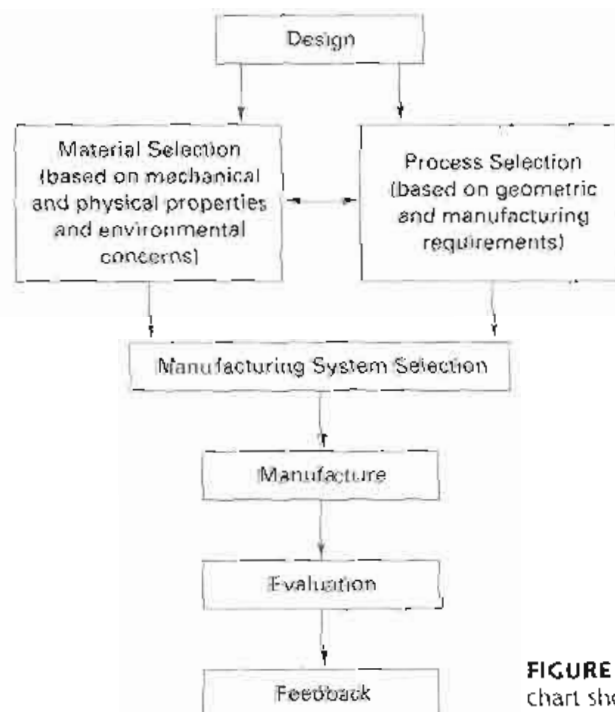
Design

Material Selection (based on mechanical and physical properties and environmental concerns)

Process Selection (based on geometric and manufacturing requirements)

Manufacturing System Selection

Manufacture

Evaluation

Feedback

FIGURE

chart sho